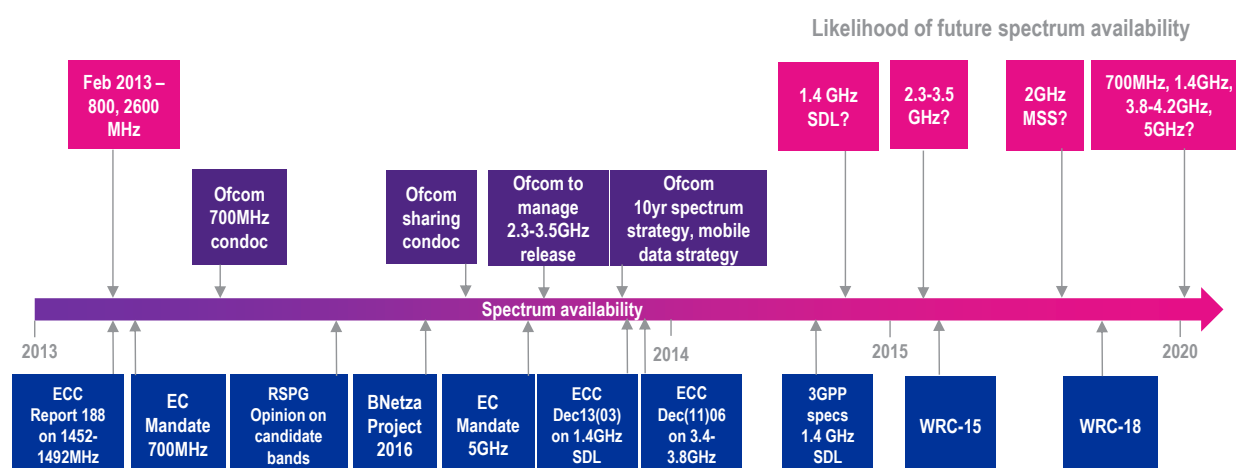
Likelihood of future spectrum availability

Feb 2013 – 800, 2600 MHz

1.4 GHz SDL?

2.3-3.5 GHz?

2GHz MSS?

700MHz, 1.4GHz, 3.8-4.2GHz, 5GHz?

Ofcom 700MHz condoc

Ofcom sharing condoc

Ofcom to manage 2.3-3.5GHz release

Ofcom 10yr spectrum strategy, mobile data strategy

Spectrum availability

2013

2014

2015

2020

ECC Report 188 on 1452-1492MHz

EC Mandate 700MHz

RSPG Opinion on candidate bands

BNetza Project 2016

EC Mandate 5GHz

ECC Dec13(03) on 1.4GHz SDL

ECC Dec(11)06 on 3.4-3.8GHz

3GPP specs 1.4 GHz SDL

WRC-15

WRC-18